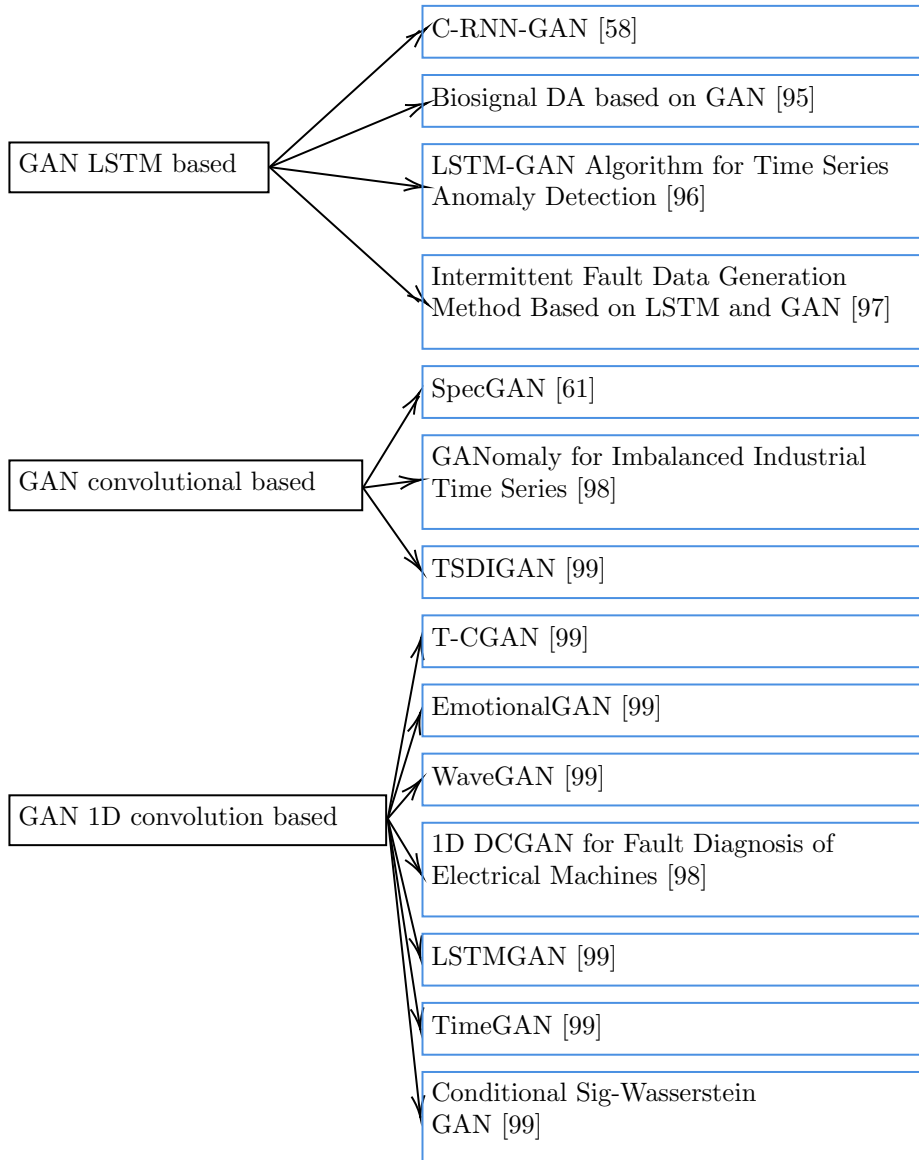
GAN LSTM based

C-RNN-GAN [58]

Biosignal DA based on GAN [95]

LSTM-GAN Algorithm for Time Series Anomaly Detection [96]

Intermittent Fault Data Generation Method Based on LSTM and GAN [97]

GAN convolutional based

SpecGAN [61]

GANomaly for Imbalanced Industrial Time Series [98]

TSDIGAN [99]

GAN 1D convolution based

T-CGAN [99]

EmotionalGAN [99]

WaveGAN [99]

1D DCGAN for Fault Diagnosis of Electrical Machines [98]

LSTMGAN [99]

TimeGAN [99]

Conditional Sig-Wasserstein GAN [99]